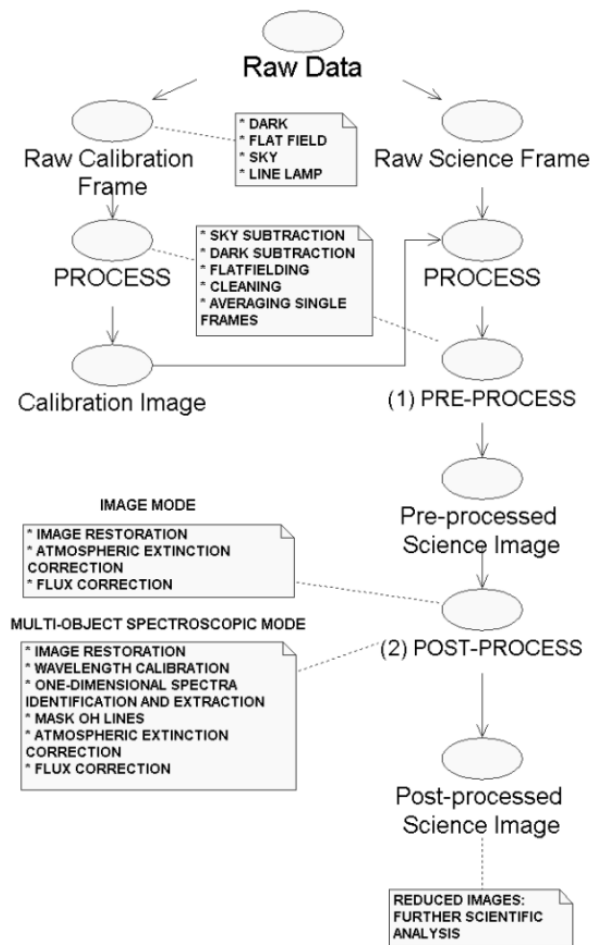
Raw Data

Raw Calibration Frame

* DARK
* FLAT FIELD
* SKY
* LINE LAMP

Raw Science Frame

PROCESS

* SKY SUBTRACTION
* DARK SUBTRACTION
* FLATFIELDING
* CLEANING
* AVERAGING SINGLE FRAMES

PROCESS

Calibration Image

(1) PRE-PROCESS

Pre-processed Science Image

IMAGE MODE

* IMAGE RESTORATION
* ATMOSPHERIC EXTINCTION CORRECTION
* FLUX CORRECTION

MULTI-OBJECT SPECTROSCOPIC MODE

* IMAGE RESTORATION
* WAVELENGTH CALIBRATION
* ONE-DIMENSIONAL SPECTRA IDENTIFICATION AND EXTRACTION
* MASK OH LINES
* ATMOSPHERIC EXTINCTION CORRECTION
* FLUX CORRECTION

(2) POST-PROCESS

Post-processed Science Image

REDUCED IMAGES: FURTHER SCIENTIFIC ANALYSIS